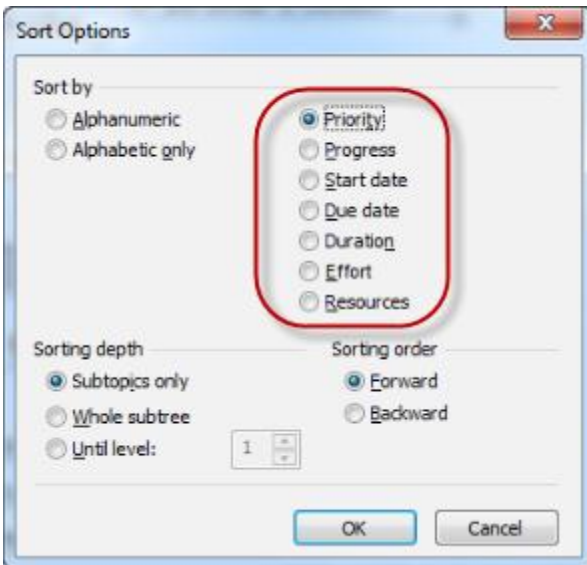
Sort Options

Sort by

Alphanumeric
Alphabetic only

Priority
Progress
Start date
Due date
Duration
Effort
Resources

Sorting depth

Subtopics only
Whole subtree
Until level: 1

Sorting order

Forward
Backward

OK
Cancel